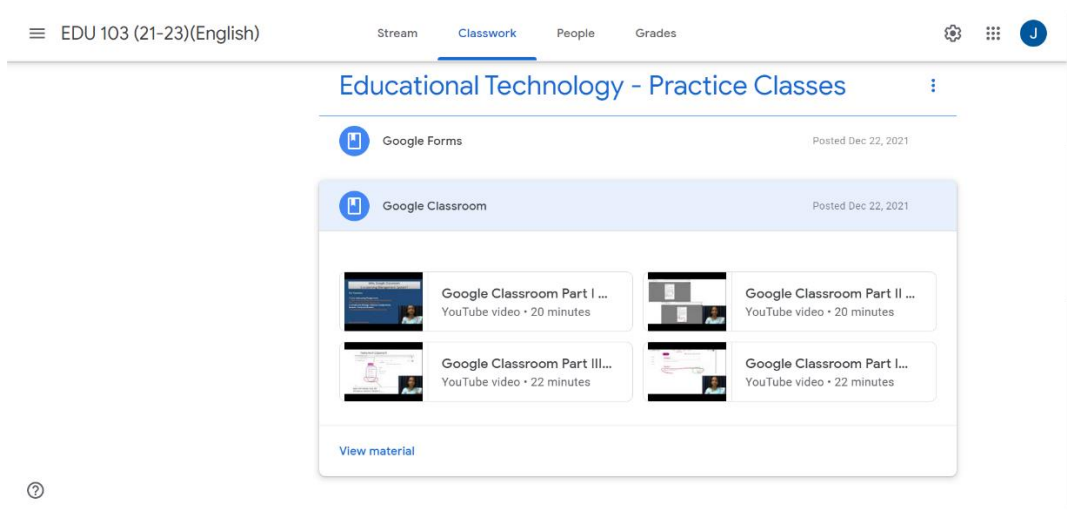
EDU 103 (21-23)(English)

Stream Classwork People Grades

J

Educational Technology - Practice Classes

Google Forms
Posted Dec 22, 2021

Google Classroom
Posted Dec 22, 2021

Google Classroom Part I ...
YouTube video • 20 minutes

Google Classroom Part II ...
YouTube video • 20 minutes

Google Classroom Part III...
YouTube video • 22 minutes

Google Classroom Part I...
YouTube video • 22 minutes

View material